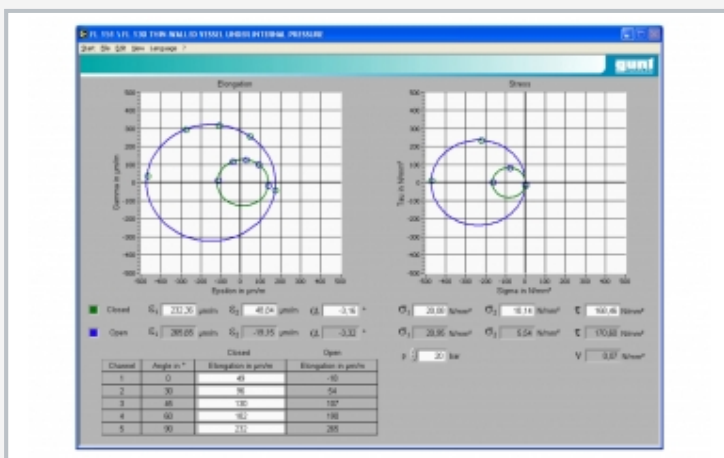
FL 151 / FL 130 THIN WALLED VESSEL UNDER INTERNAL PRESSURE

Start File Edit View Language ?

gunt

Elongation

500
400
300
200
100
0
-100
-200
-300
-400
-500

Gamma in µm/m

-500 -400 -300 -200 -100 0 100 200 300 400 500

Epsilon in µm/m

Stress

500
400
300
200
100
0
-100
-200
-300
-400
-500

Tau in N/mm²

-500 -400 -300 -200 -100 0 100 200 300 400 500

Sigma in N/mm²

Closed $\varepsilon_1$ 232,36 µm/m $\varepsilon_2$ 48,04 µm/m $\alpha$ -3,16 °

Open $\varepsilon_1$ 285,65 µm/m $\varepsilon_2$ -78,35 µm/m $\alpha$ -3,32 °

$\sigma_1$ 28,00 N/mm² $\sigma_2$ 18,14 N/mm² $\tau$ 160,46 N/mm²

$\sigma_1$ 28,95 N/mm² $\sigma_2$ 5,54 N/mm² $\tau$ 170,60 N/mm²

p 20 bar

V 0,87 N/mm²

| Channel | Angle in ° | Closed Elongation in µm/m | Open Elongation in µm/m |
|---|---|---|---|
| 1 | 0 | 49 | -10 |
| 2 | 30 | 76 | 54 |
| 3 | 45 | 130 | 107 |
| 4 | 60 | 162 | 190 |
| 5 | 90 | 232 | 285 |